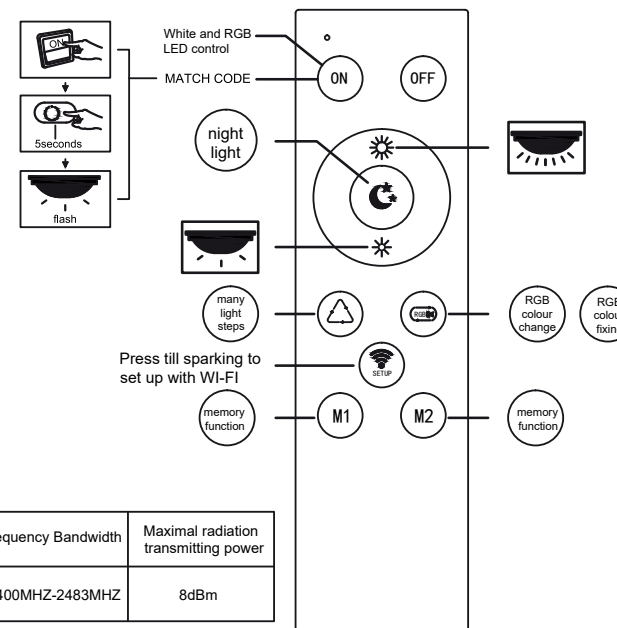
ON

5seconds

flash

White and RGB LED control

MATCH CODE

ON

OFF

night light

many light steps

RGB colour change

RGB colou fixin

Press till sparking to set up with WI-FI

SETUP

memory function

M1

M2

memory function

| equency Bandwidth | Maximal radiation transmitting power |
|---|---|
| 400MHZ-2483MHZ | 8dBm |